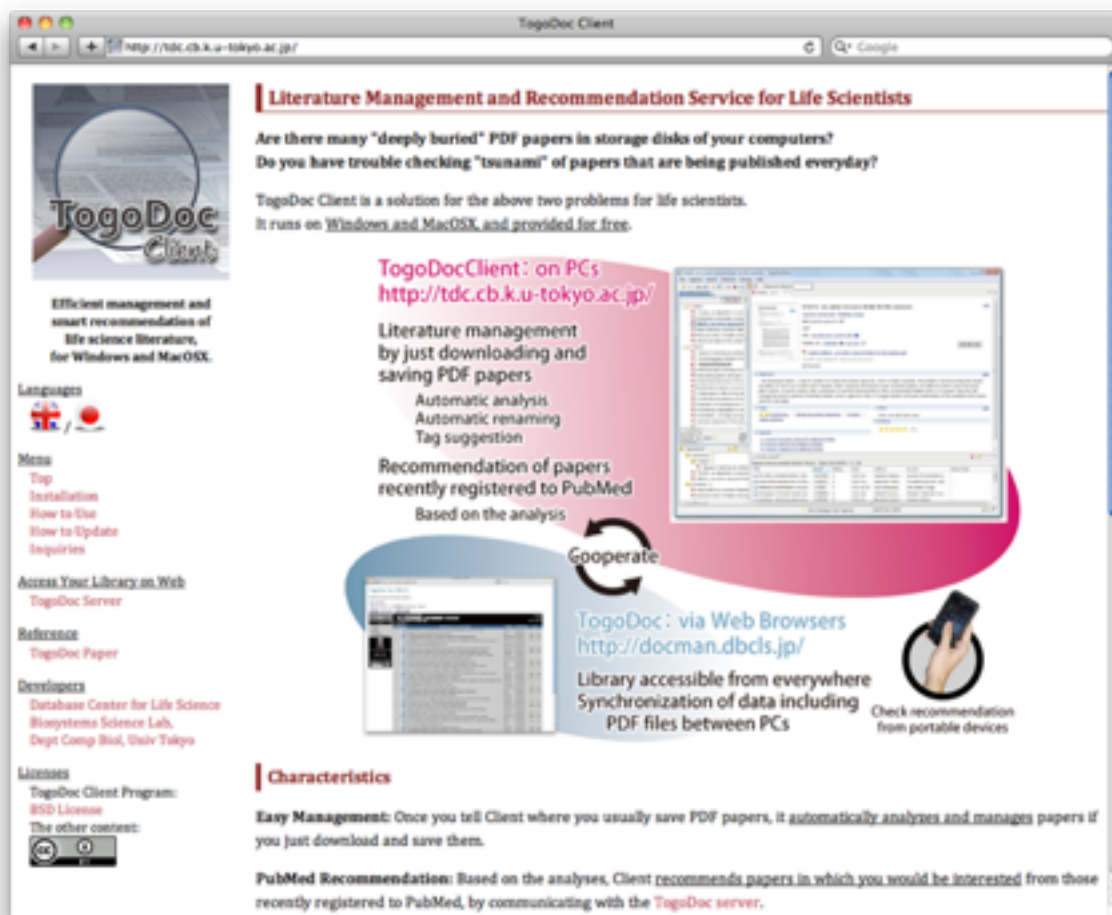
TogoDoc Client

http://tdc.cb.k.u-tokyo.ac.jp/

Q▾ Google

TogoDoc Client

Efficient management and smart recommendation of life science literature, for Windows and MacOSX.

Languages

/

Menu
Top
Installation
How to Use
How to Update
Inquiries

Access Your Library on Web
TogoDoc Server

Reference
TogoDoc Paper

Developers
Database Center for Life Science
Biosystems Science Lab,
Dept Comp Biol, Univ Tokyo

Licenses
TogoDoc Client Program:
BSD License
The other content:

Literature Management and Recommendation Service for Life Scientists

Are there many "deeply buried" PDF papers in storage disks of your computers?
Do you have trouble checking "tsunami" of papers that are being published everyday?

TogoDoc Client is a solution for the above two problems for life scientists.
It runs on Windows and MacOSX, and provided for free.

TogoDocClient : on PCs
http://tdc.cb.k.u-tokyo.ac.jp/

Literature management by just downloading and saving PDF papers
Automatic analysis
Automatic renaming
Tag suggestion

Recommendation of papers recently registered to PubMed
Based on the analysis

Cooperate

TogoDoc : via Web Browsers
http://docman.dbcls.jp/

Library accessible from everywhere
Synchronization of data including PDF files between PCs

Check recommendation from portable devices

Characteristics

Easy Management: Once you tell Client where you usually save PDF papers, it automatically analyzes and manages papers if you just download and save them.

PubMed Recommendation: Based on the analyses, Client recommends papers in which you would be interested from those recently registered to PubMed, by communicating with the TogoDoc server.